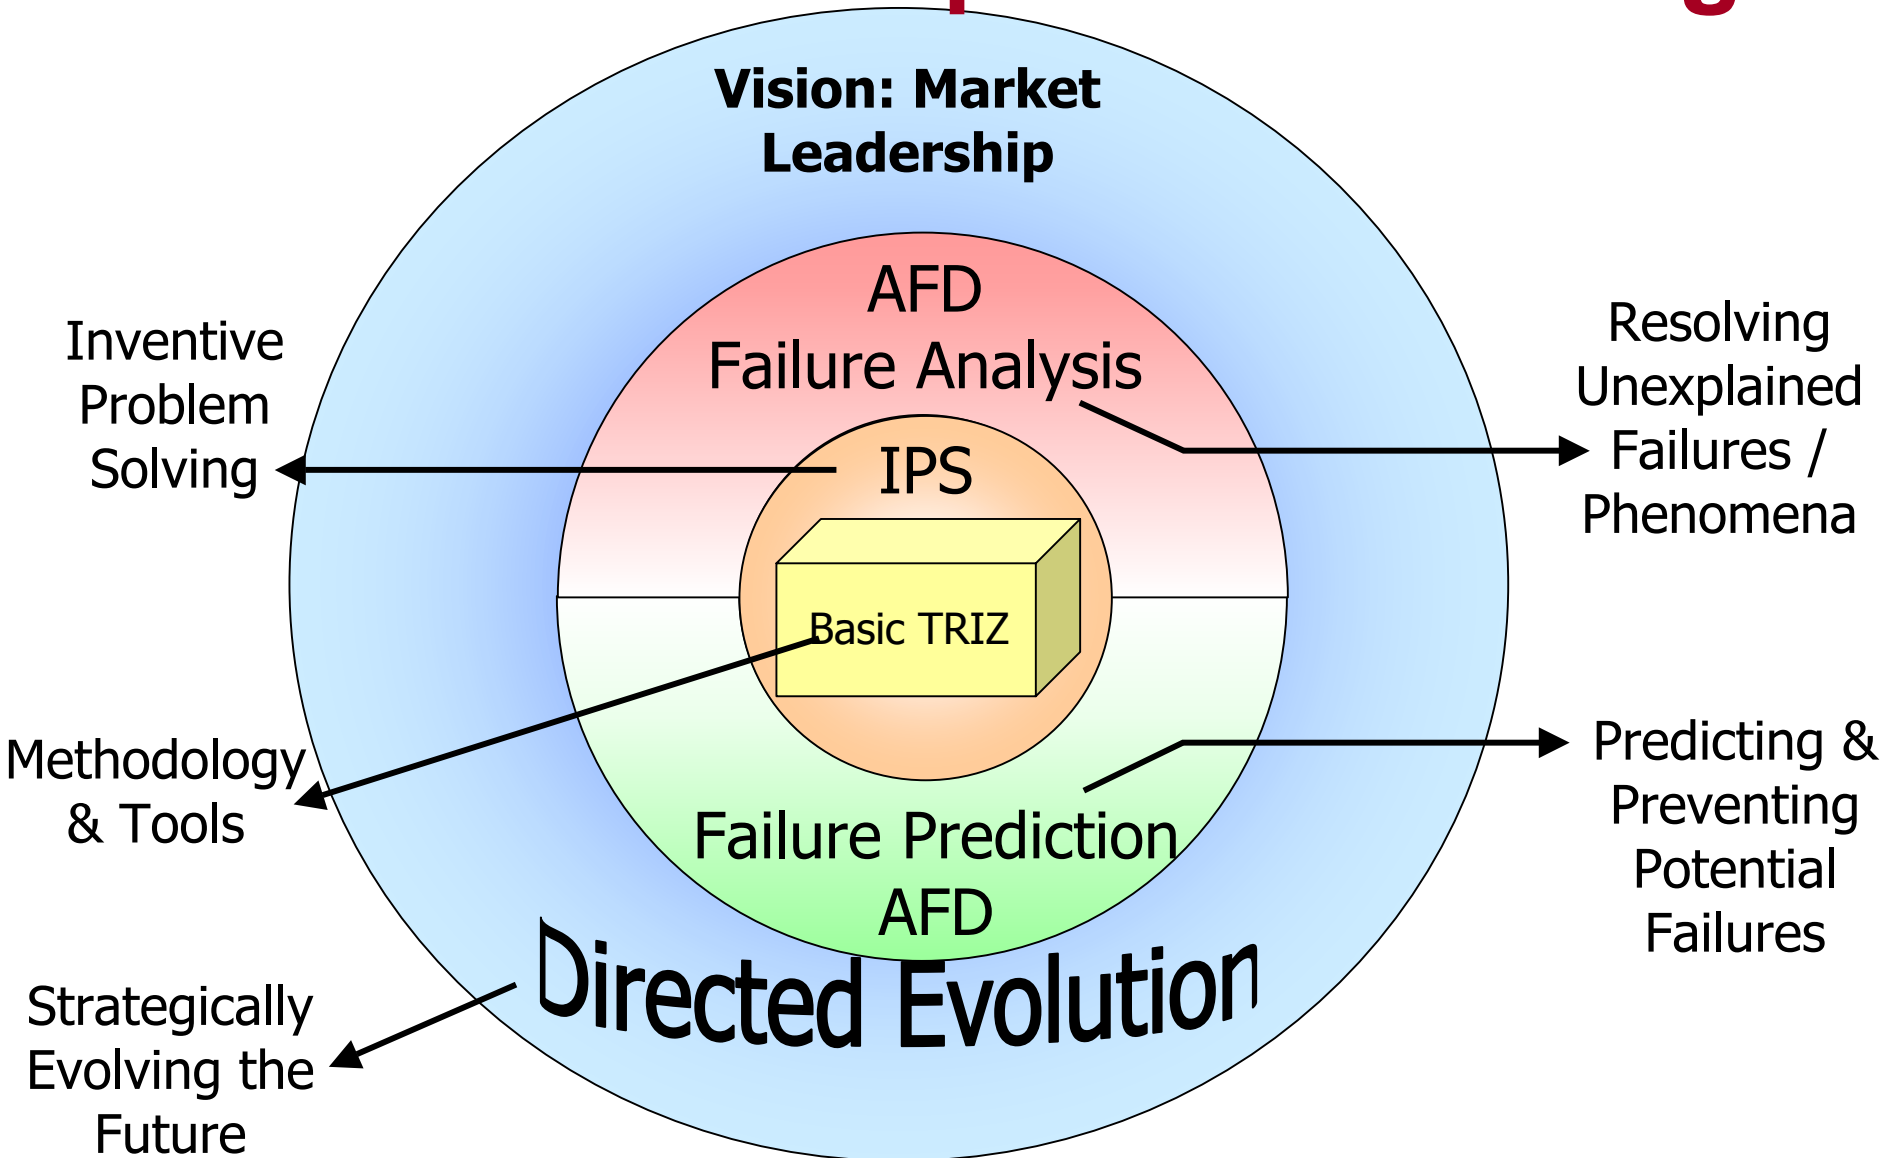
Vision: Market Leadership

AFD
Failure Analysis

IPS

Basic TRIZ

Failure Prediction
AFD

Directed Evolution

Inventive Problem Solving

Methodology & Tools

Strategically Evolving the Future

Resolving Unexplained Failures / Phenomena

Predicting & Preventing Potential Failures